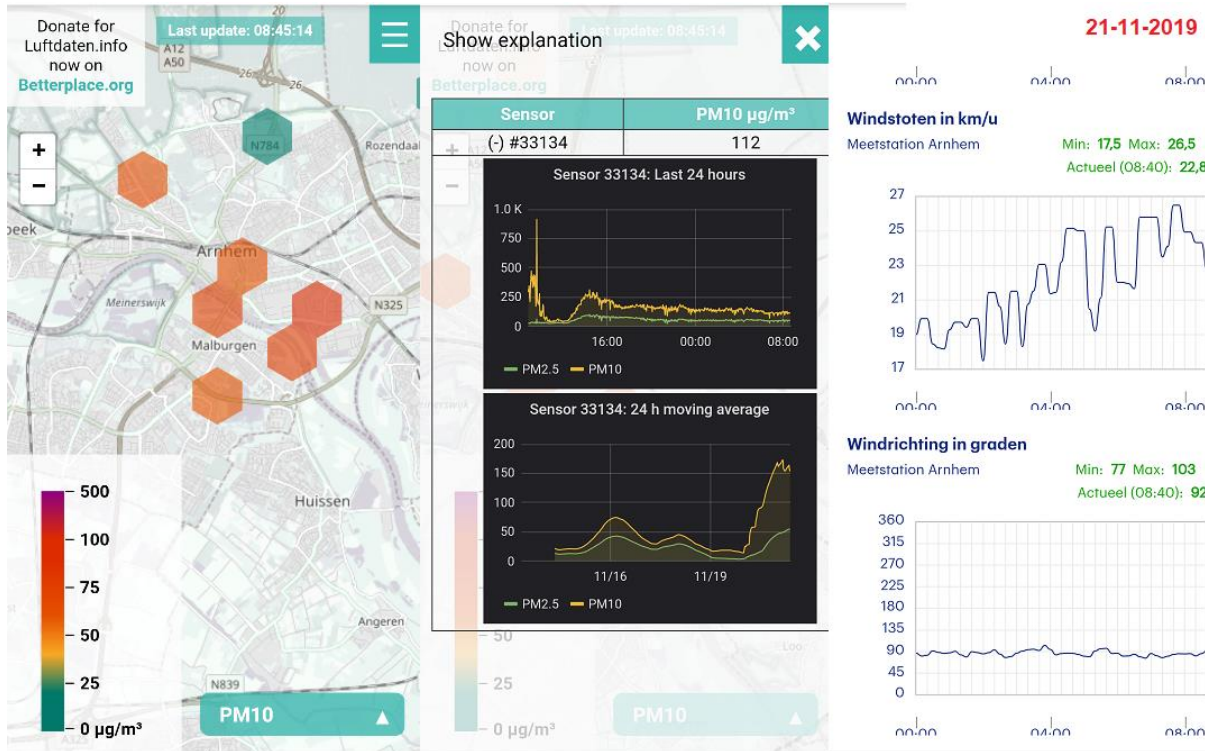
Donate for Luftdaten.info now on Betterplace.org

Last update: 08:45:14

A12
A50
N784
Rozendaal
peek
Arnhem
Meinerswijk
N325
Malburgen
Huissen
Angeren
N839

+
−

500
100
75
50
25
0 µg/m³

PM10 ▲

Donate for Luftdaten.info now on Betterplace.org

Last update: 08:45:14

Show explanation

| Sensor | PM10 µg/m³ |
|---|---|
| (-) #33134 | 112 |

Sensor 33134: Last 24 hours

1.0 K
750
500
250
0
16:00
00:00
08:00
PM2.5
PM10

Sensor 33134: 24 h moving average

200
150
100
50
0
11/16
11/19
PM2.5
PM10

50
25
0 µg/m³

PM10 ▲

21-11-2019

00:00
04:00
08:00

Windstoten in km/u
Meetstation Arnhem
Min: 17,5 Max: 26,5
Actueel (08:40): 22,8

27
25
23
21
19
17
00:00
04:00
08:00

Windrichting in graden
Meetstation Arnhem
Min: 77 Max: 103
Actueel (08:40): 92

360
315
270
225
180
135
90
45
0
00:00
04:00
08:00